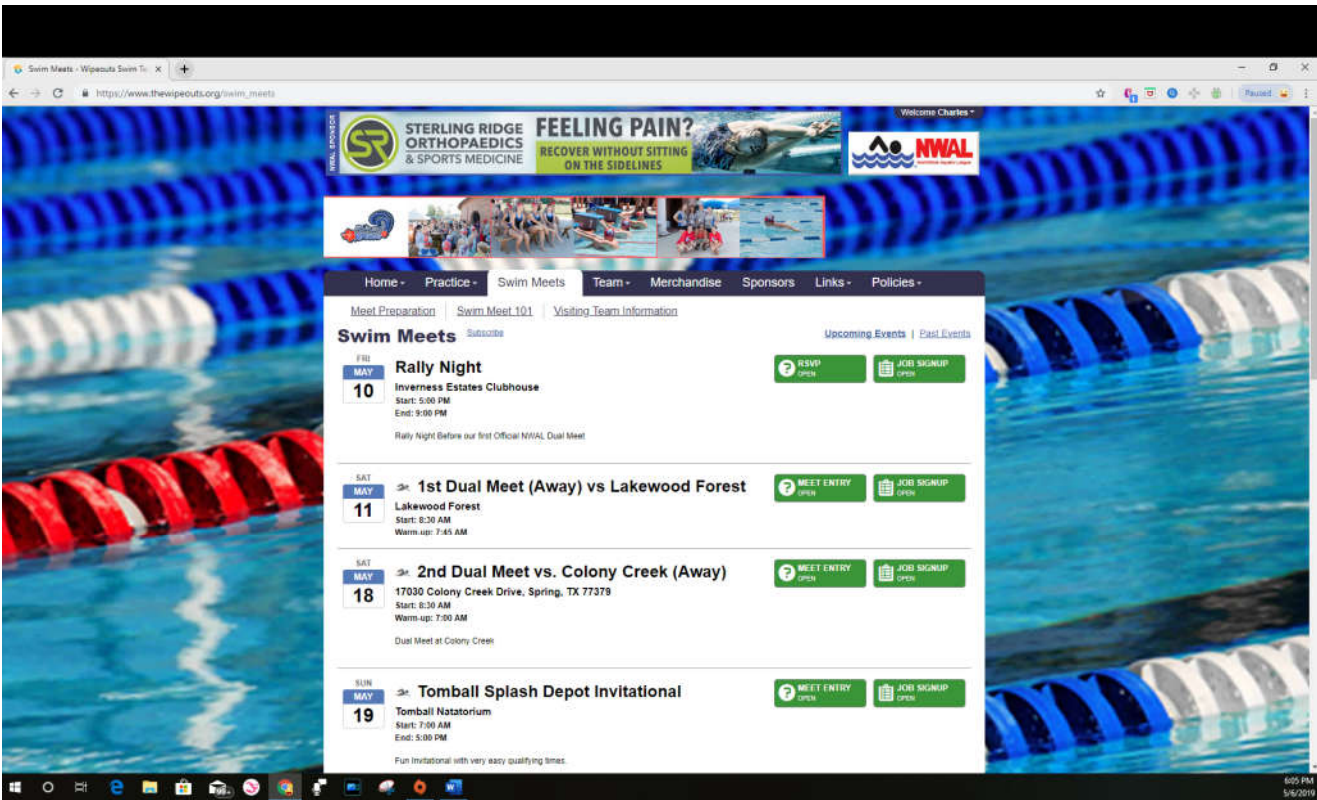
Swim Meets - Wipeouts Swim Te ×

https://www.thewipeouts.org/swim_meets

Paused

Welcome Charles

NWAL SPONSOR

SR STERLING RIDGE ORTHOPAEDICS & SPORTS MEDICINE

FEELING PAIN?

RECOVER WITHOUT SITTING ON THE SIDELINES

NWAL

Home ▾ Practice ▾ Swim Meets Team ▾ Merchandise Sponsors Links ▾ Policies ▾

Meet Preparation | Swim Meet 101 | Visiting Team Information

Swim Meets Subscribe

Upcoming Events | Past Events

FRI MAY 10

Rally Night

Inverness Estates Clubhouse

Start: 5:00 PM

End: 9:00 PM

Rally Night Before our first Official NWAL Dual Meet

RSVP OPEN

JOB SIGNUP OPEN

SAT MAY 11

1st Dual Meet (Away) vs Lakewood Forest

Lakewood Forest

Start: 8:30 AM

Warm-up: 7:45 AM

MEET ENTRY OPEN

JOB SIGNUP OPEN

SAT MAY 18

2nd Dual Meet vs. Colony Creek (Away)

17030 Colony Creek Drive, Spring, TX 77379

Start: 8:30 AM

Warm-up: 7:00 AM

Dual Meet at Colony Creek

MEET ENTRY OPEN

JOB SIGNUP OPEN

SUN MAY 19

Tomball Splash Depot Invitational

Tomball Natatorium

Start: 7:00 AM

End: 5:00 PM

Fun Invitational with very easy qualifying times.

MEET ENTRY OPEN

JOB SIGNUP OPEN

6:05 PM
5/6/2019